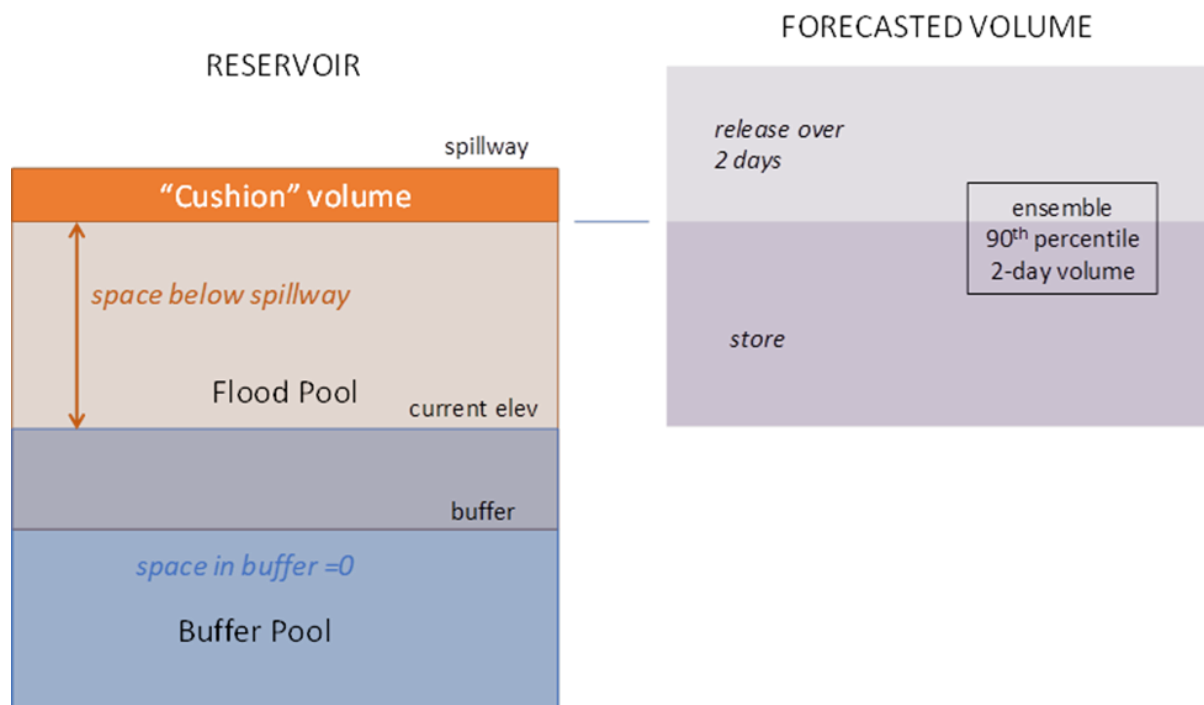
RESERVOIR

FORECASTED VOLUME

spillway

“Cushion” volume

space below spillway

Flood Pool

current elev

buffer

space in buffer =0

Buffer Pool

release over 2 days

ensemble $90^{th}$ percentile 2-day volume

store